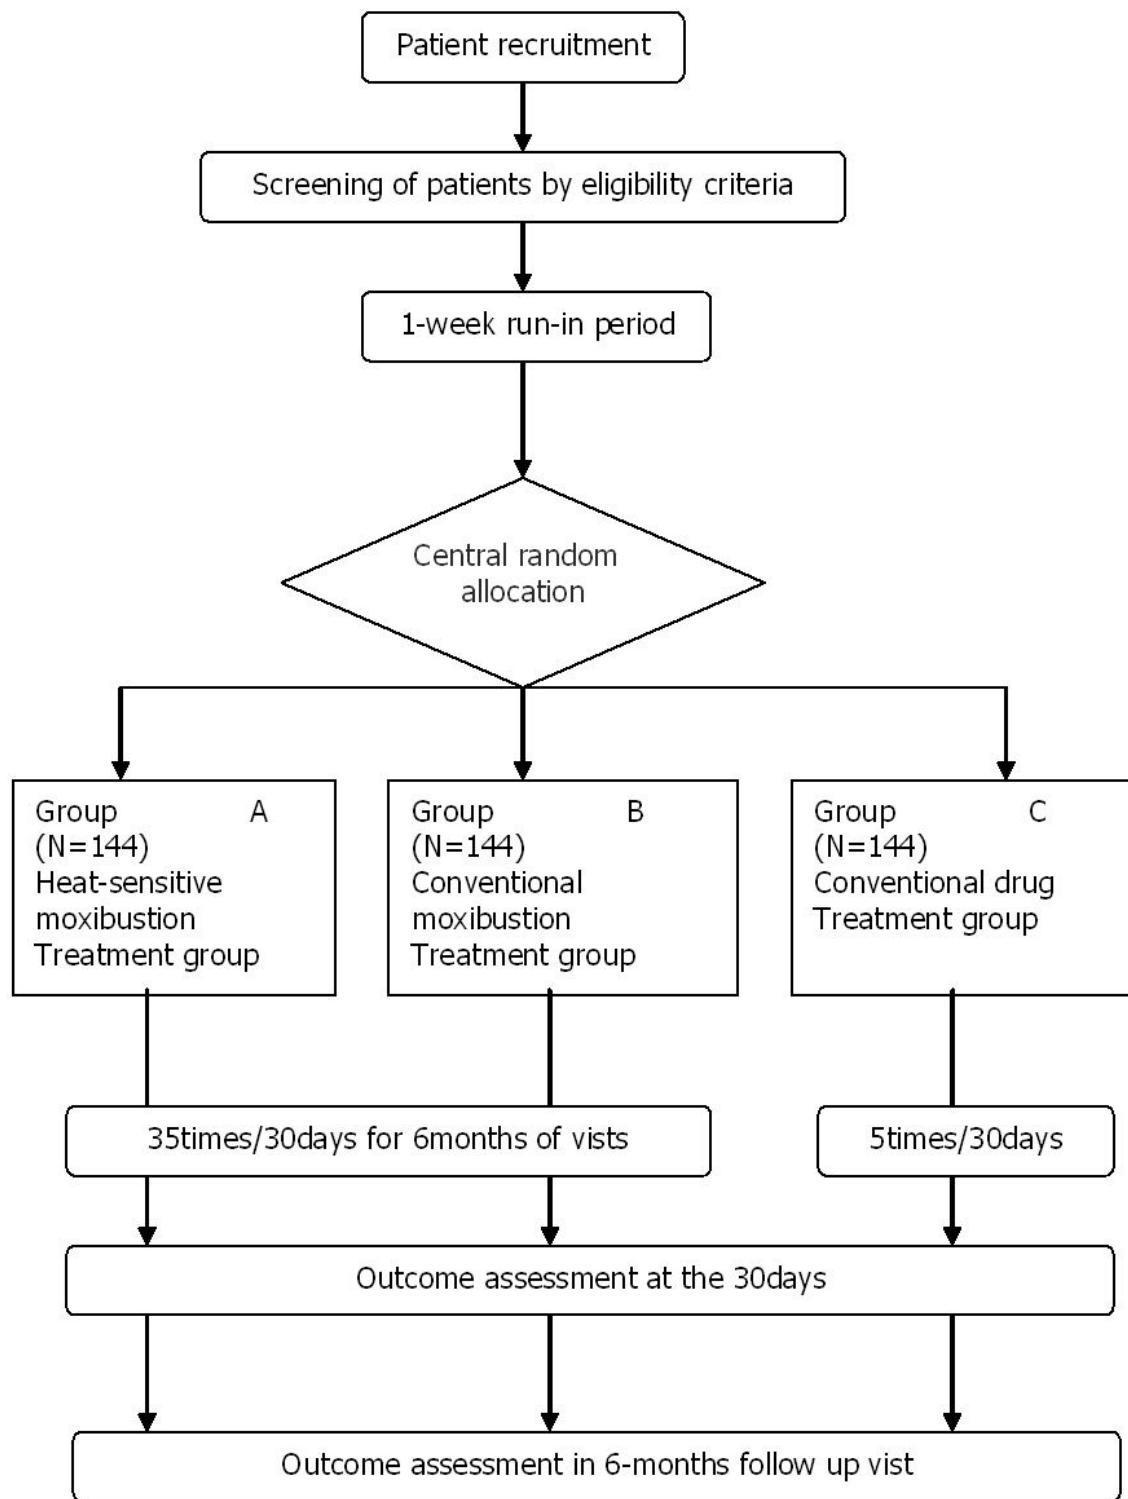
Patient recruitment

Screening of patients by eligibility criteria

1-week run-in period

Central random allocation

Group A (N=144) Heat-sensitive moxibustion Treatment group

Group B (N=144) Conventional moxibustion Treatment group

Group C (N=144) Conventional drug Treatment group

35times/30days for 6months of vists

5times/30days

Outcome assessment at the 30days

Outcome assessment in 6-months follow up vist